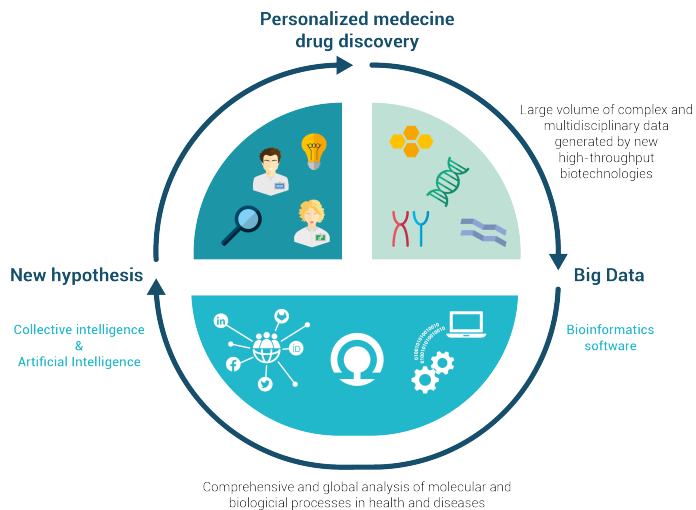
Personalized medecine drug discovery

Large volume of complex and multidisciplinary data generated by new high-throughput biotechnologies

Big Data

Bioinformatics software

New hypothesis

Collective intelligence & Artificial Intelligence

in

ID

Comprehensive and global analysis of molecular and biologicial processes in health and diseases